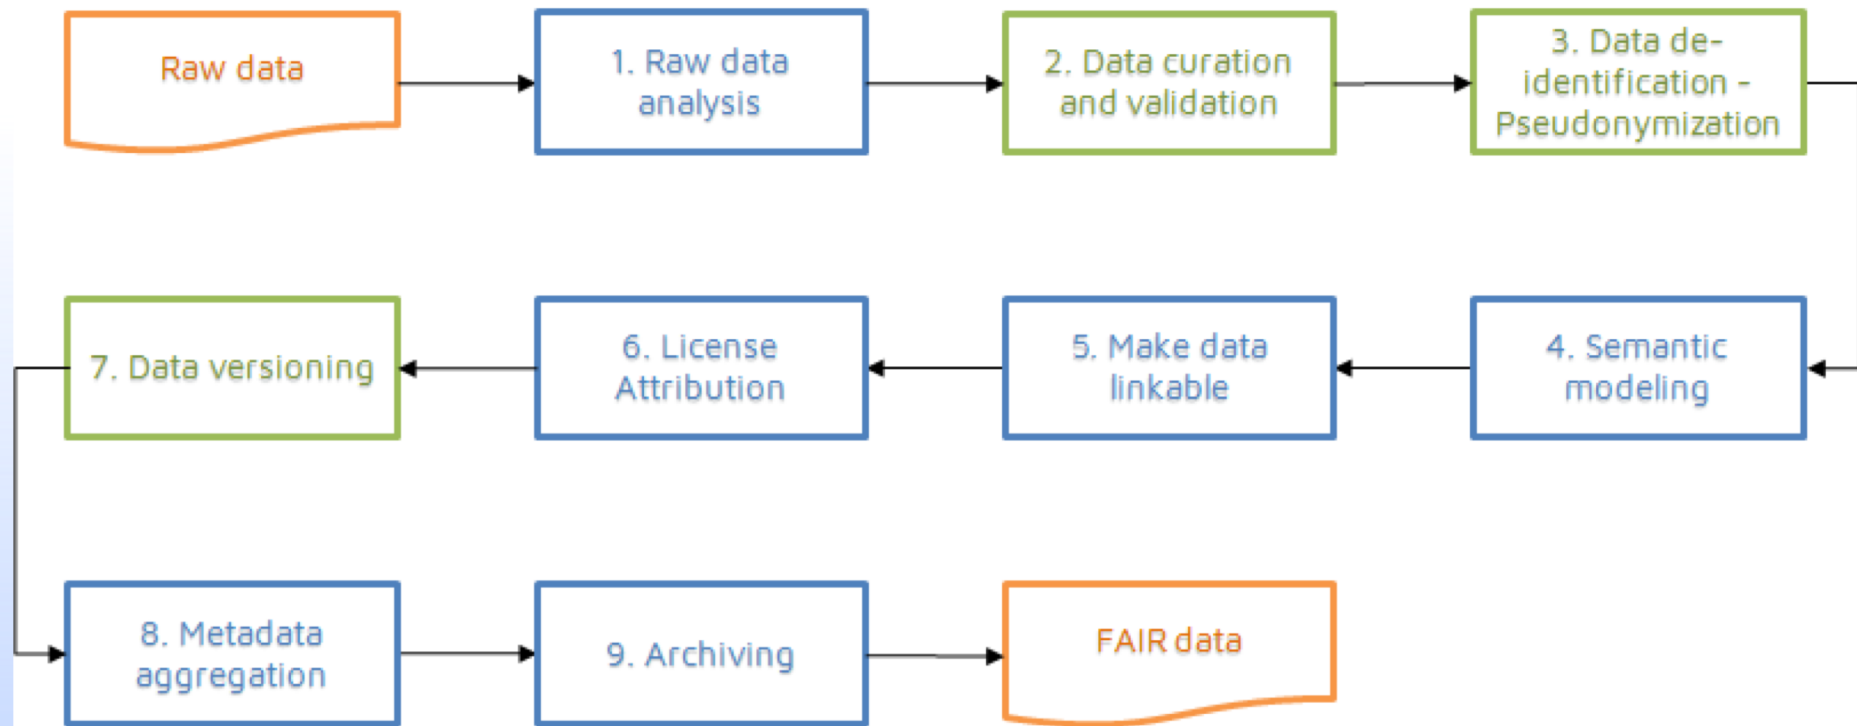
Raw data

1. Raw data analysis

2. Data curation and validation

3. Data de-identification - Pseudonymization

4. Semantic modeling

5. Make data linkable

6. License Attribution

7. Data versioning

8. Metadata aggregation

9. Archiving

FAIR data